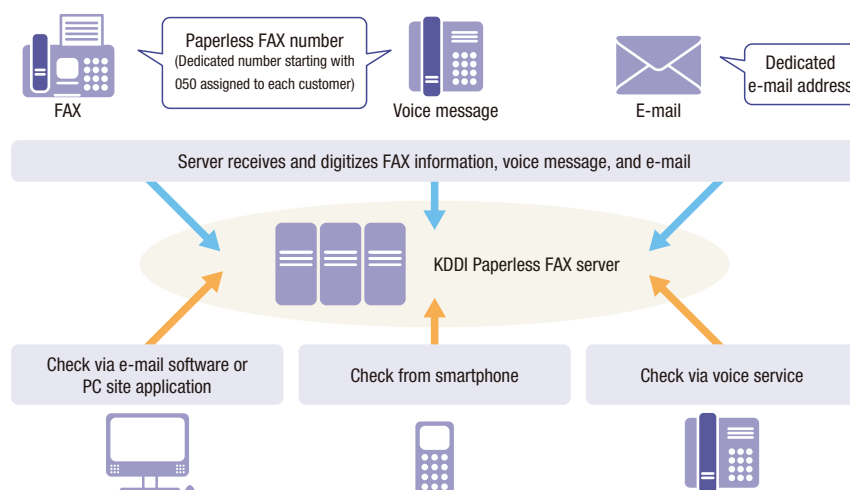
Paperless FAX number
(Dedicated number starting with 050 assigned to each customer)

FAX

Voice message

E-mail

Dedicated e-mail addres

Server receives and digitizes FAX information, voice message, and e-mail

KDDI Paperless FAX server

Check via e-mail software or PC site application

Check from smartphone

Check via voice service